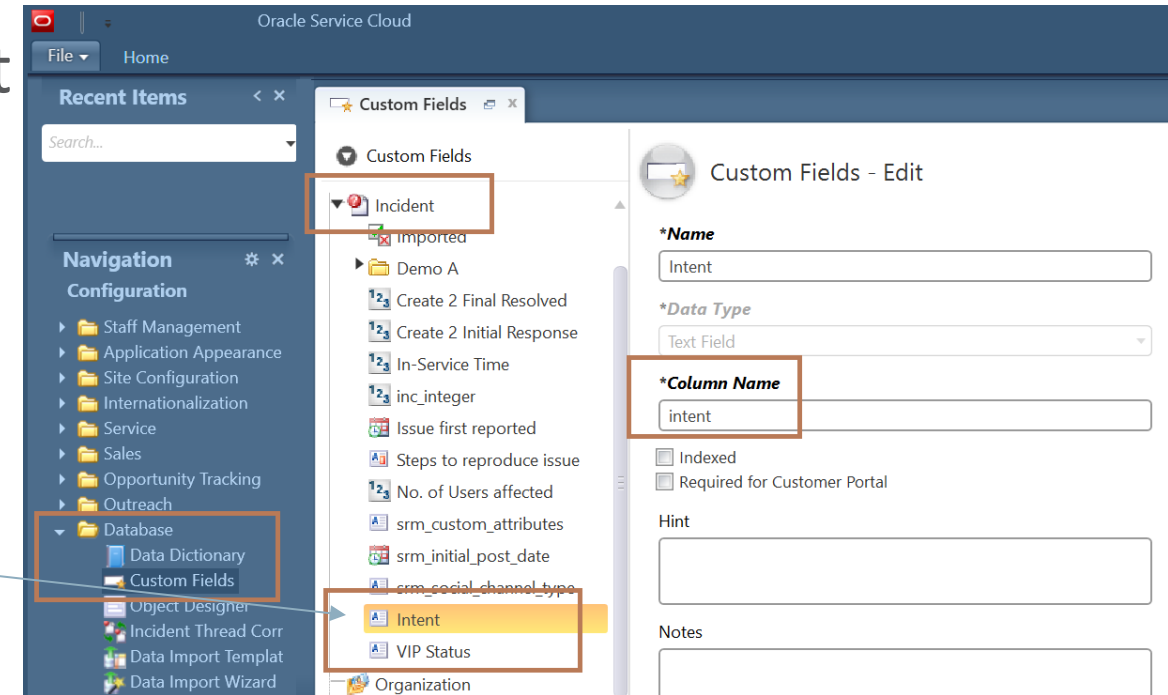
Oracle Service Cloud

File ▾ Home

Recent Items

Search...

Navigation

Configuration

Staff Management
Application Appearance
Site Configuration
Internationalization
Service
Sales
Opportunity Tracking
Outreach
Database
Data Dictionary
Custom Fields
Object Designer
Incident Thread Corr
Data Import Templat
Data Import Wizard

Custom Fields

Custom Fields

Incident
Imported
Demo A
Create 2 Final Resolved
Create 2 Initial Response
In-Service Time
inc_integer
Issue first reported
Steps to reproduce issue
No. of Users affected
srm_custom_attributes
srm_initial_post_date
srm_social_channel_type
Intent
VIP Status
Organization

Custom Fields - Edit

*Name

Intent

*Data Type

Text Field

*Column Name

intent

Indexed

Required for Customer Portal

Hint

Notes